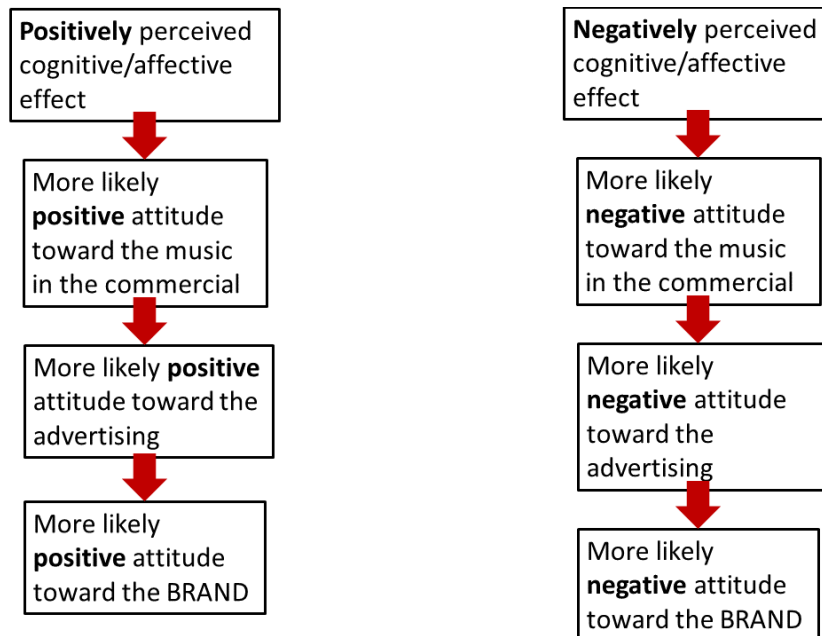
Positively perceived cognitive/affective effect

More likely positive attitude toward the music in the commercial

More likely positive attitude toward the advertising

More likely positive attitude toward the BRAND

Negatively perceived cognitive/affective effect

More likely negative attitude toward the music in the commercial

More likely negative attitude toward the advertising

More likely negative attitude toward the BRAND